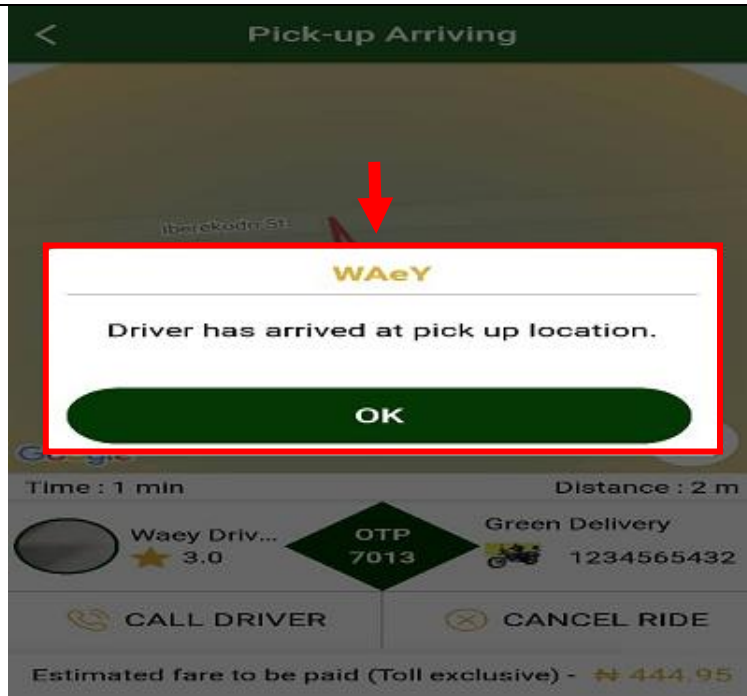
Pick-up Arriving

Iberekodo St.

WAeY

Driver has arrived at pick up location.

OK

Google

Time : 1 min

Distance : 2 m

Waey Driv...
3.0

OTP
7013

Green Delivery
1234565432

CALL DRIVER

CANCEL RIDE

Estimated fare to be paid (Toll exclusive) - ₦ 444.95